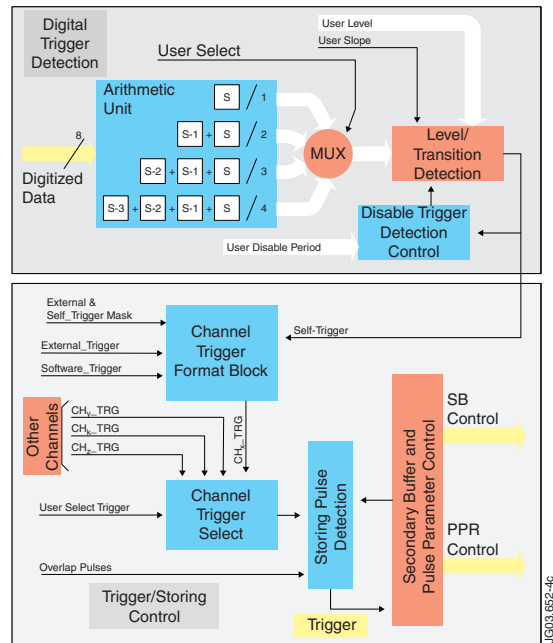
Digital Trigger Detection

User Level
User Slope
User Select

Arithmetic Unit

S / 1
S-1 + S / 2
S-2 + S-1 + S / 3
S-3 + S-2 + S-1 + S / 4

8
Digitized Data

MUX

Level/ Transition Detection

Disable Trigger Detection Control

User Disable Period

External & Self_Trigger Mask

Channel Trigger Format Block

Self-Trigger

External_Trigger
Software_Trigger

Other Channels

$CH_y$_TRG
$CH_k$_TRG
$CH_z$_TRG

$CH_x$_TRG

User Select Trigger

Channel Trigger Select

Storing Pulse Detection

Secondary Buffer and Pulse Parameter Control

SB Control

PPR Control

Overlap Pulses

Trigger/Storing Control

Trigger

IG03.652-4c